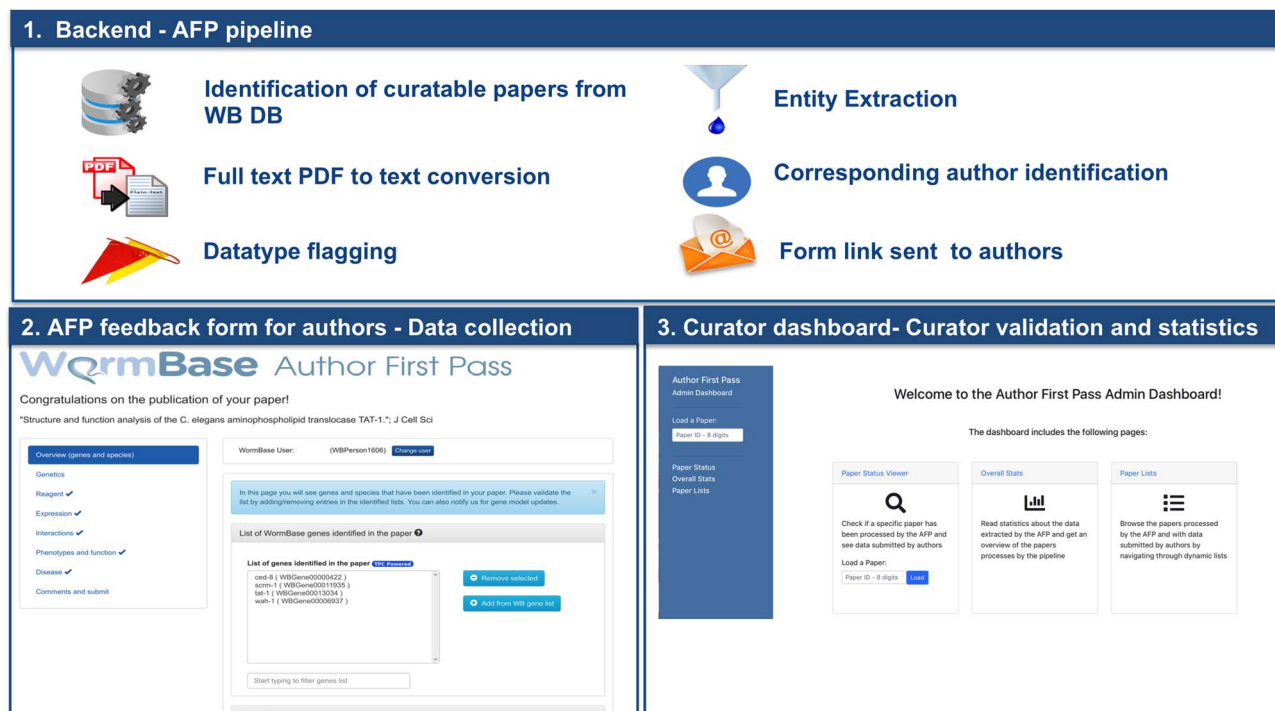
1. Backend - AFP pipeline

Identification of curatable papers from WB DB

Entity Extraction

PDF

Plain-text

Full text PDF to text conversion

Corresponding author identification

Datatype flagging

Form link sent to authors

2. AFP feedback form for authors - Data collection

WormBase Author First Pass

Congratulations on the publication of your paper!

"Structure and function analysis of the C. elegans aminophospholipid translocase TAT-1."; J Cell Sci

Overview (genes and species)
Genetics
Reagent ✔
Expression ✔
Interactions ✔
Phenotypes and function ✔
Disease ✔
Comments and submit

WormBase User: (WBPerson1606) Change user

In this page you will see genes and species that have been identified in your paper. Please validate the list by adding/removing entries in the identified lists. You can also notify us for gene model updates.

List of WormBase genes identified in the paper

List of genes identified in the paper TPC Powered

ced-8 ( WBGene00000422 )
scrm-1 ( WBGene00011935 )
tat-1 ( WBGene00013034 )
wah-1 ( WBGene00006937 )

Remove selected

Add from WB gene list

Start typing to filter genes list

3. Curator dashboard- Curator validation and statistics

Author First Pass
Admin Dashboard

Load a Paper:
Paper ID - 8 digits

Paper Status
Overall Stats
Paper Lists

Welcome to the Author First Pass Admin Dashboard!

The dashboard includes the following pages:

Paper Status Viewer

Check if a specific paper has been processed by the AFP and see data submitted by authors

Load a Paper:
Paper ID - 8 digits Load

Overall Stats

Read statistics about the data extracted by the AFP and get an overview of the papers processes by the pipeline

Paper Lists

Browse the papers processed by the AFP and with data submitted by authors by navigating through dynamic lists